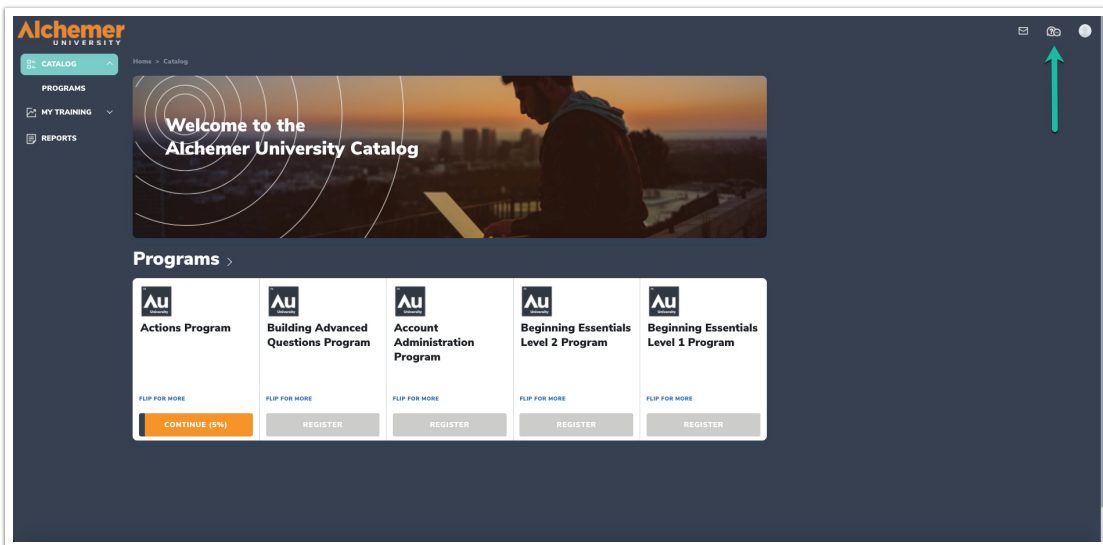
Alchemer UNIVERSITY

CATALOG
PROGRAMS
MY TRAINING
REPORTS

Home > Catalog

Welcome to the Alchemer University Catalog

Programs >

Au University
Actions Program
FLIP FOR MORE
CONTINUE (5%)

Au University
Building Advanced Questions Program
FLIP FOR MORE
REGISTER

Au University
Account Administration Program
FLIP FOR MORE
REGISTER

Au University
Beginning Essentials Level 2 Program
FLIP FOR MORE
REGISTER

Au University
Beginning Essentials Level 1 Program
FLIP FOR MORE
REGISTER